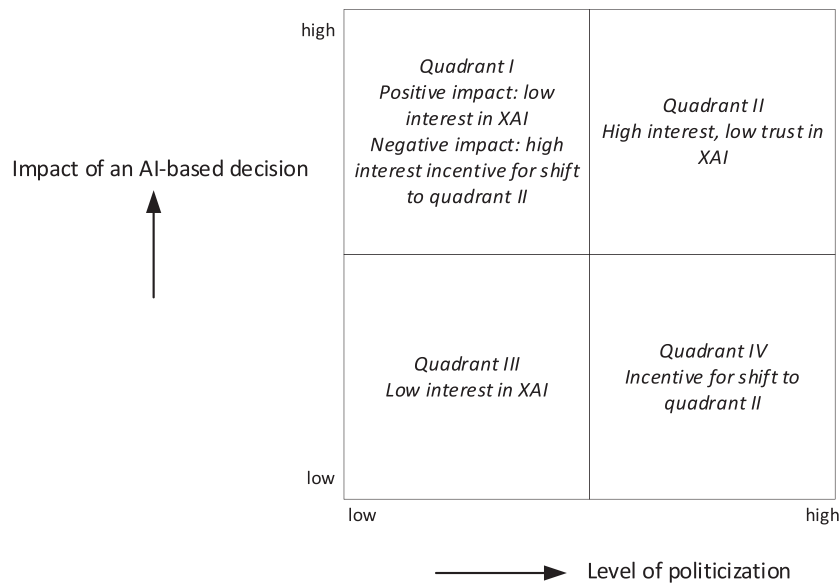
high

Impact of an AI-based decision

low

Quadrant I
Positive impact: low interest in XAI
Negative impact: high interest incentive for shift to quadrant II

Quadrant II
High interest, low trust in XAI

Quadrant III
Low interest in XAI

Quadrant IV
Incentive for shift to quadrant II

low

high

Level of politicization